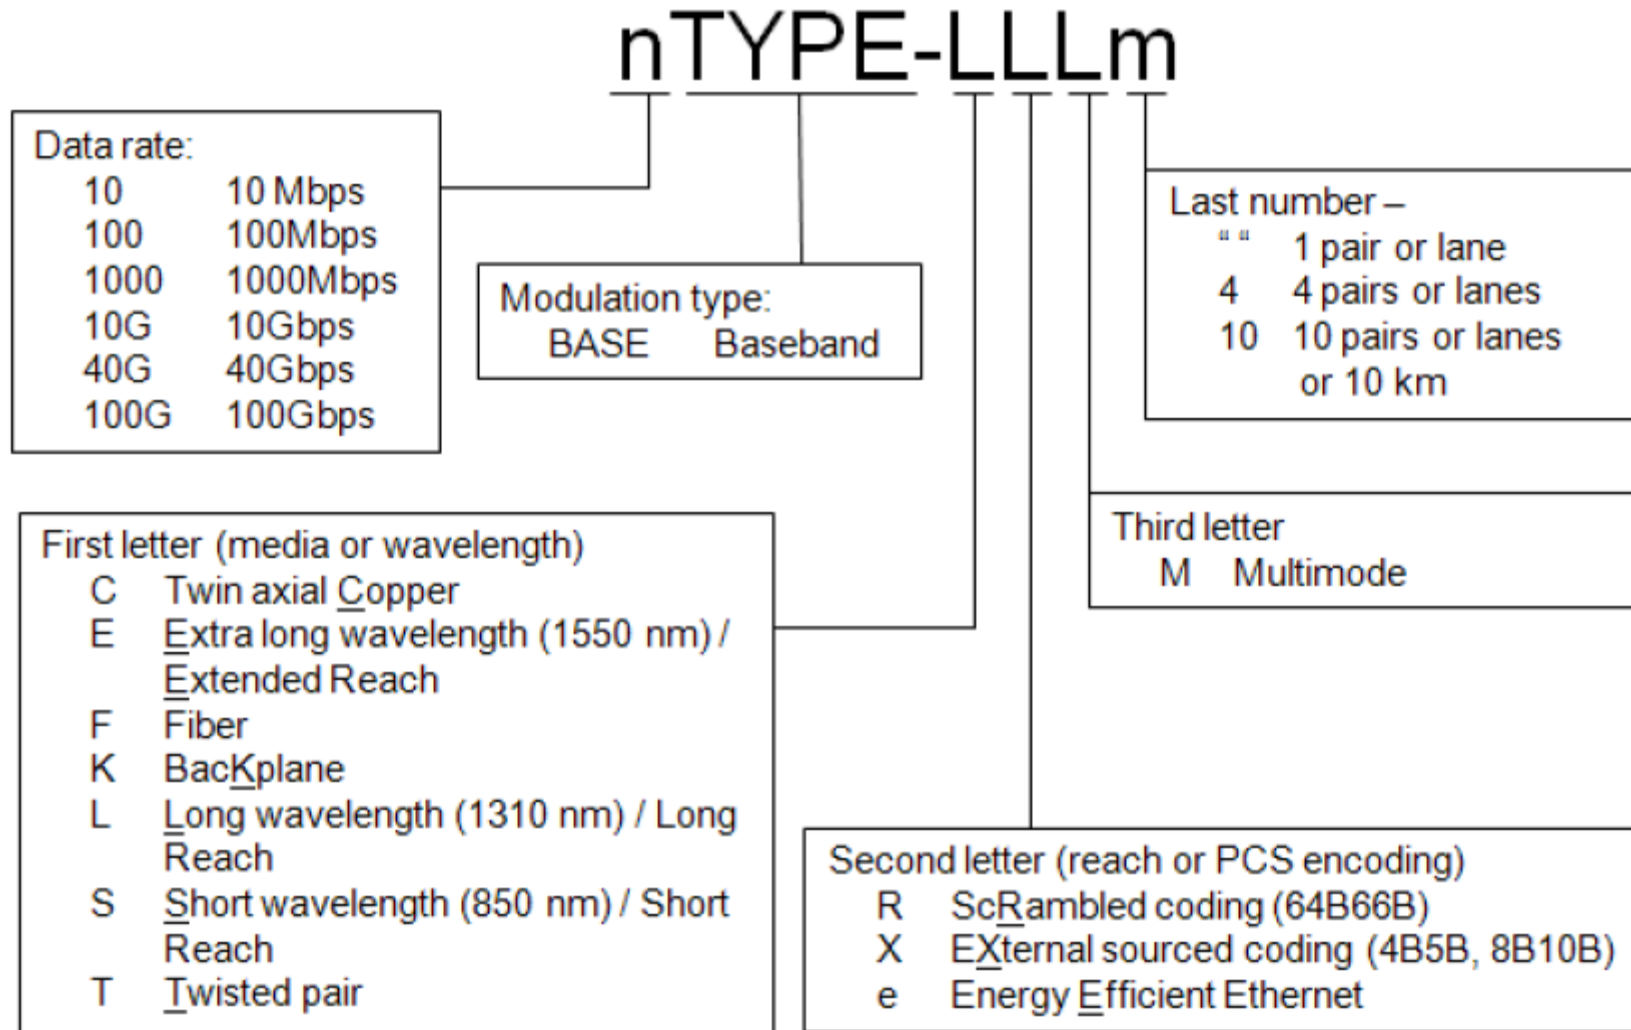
nTYPE-LLLm

Data rate:
10 10 Mbps
100 100Mbps
1000 1000Mbps
10G 10Gbps
40G 40Gbps
100G 100Gbps

Modulation type:
BASE Baseband

Last number –
" " 1 pair or lane
4 4 pairs or lanes
10 10 pairs or lanes or 10 km

Third letter
M Multimode

First letter (media or wavelength)
C Twin axial Copper
E Extra long wavelength (1550 nm) / Extended Reach
F Fiber
K BacKplane
L Long wavelength (1310 nm) / Long Reach
S Short wavelength (850 nm) / Short Reach
T Twisted pair

Second letter (reach or PCS encoding)
R ScRambled coding (64B66B)
X EXternal sourced coding (4B5B, 8B10B)
e Energy Efficient Ethernet